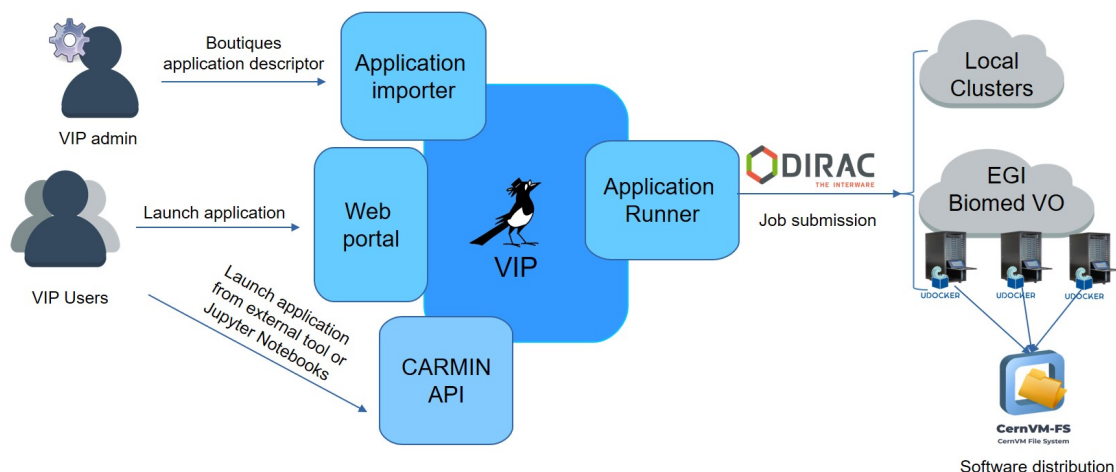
Boutiques application descriptor

VIP admin

Application importer

Local Clusters

Web portal

VIP

Application Runner

DIRAC
THE INTERWARE

Job submission

EGI Biomed VO

Launch application

VIP Users

Launch application from external tool or Jupyter Notebooks

CARMIN API

UDOCKER

UDOCKER

UDOCKER

CernVM-FS
CernVM File System

Software distribution